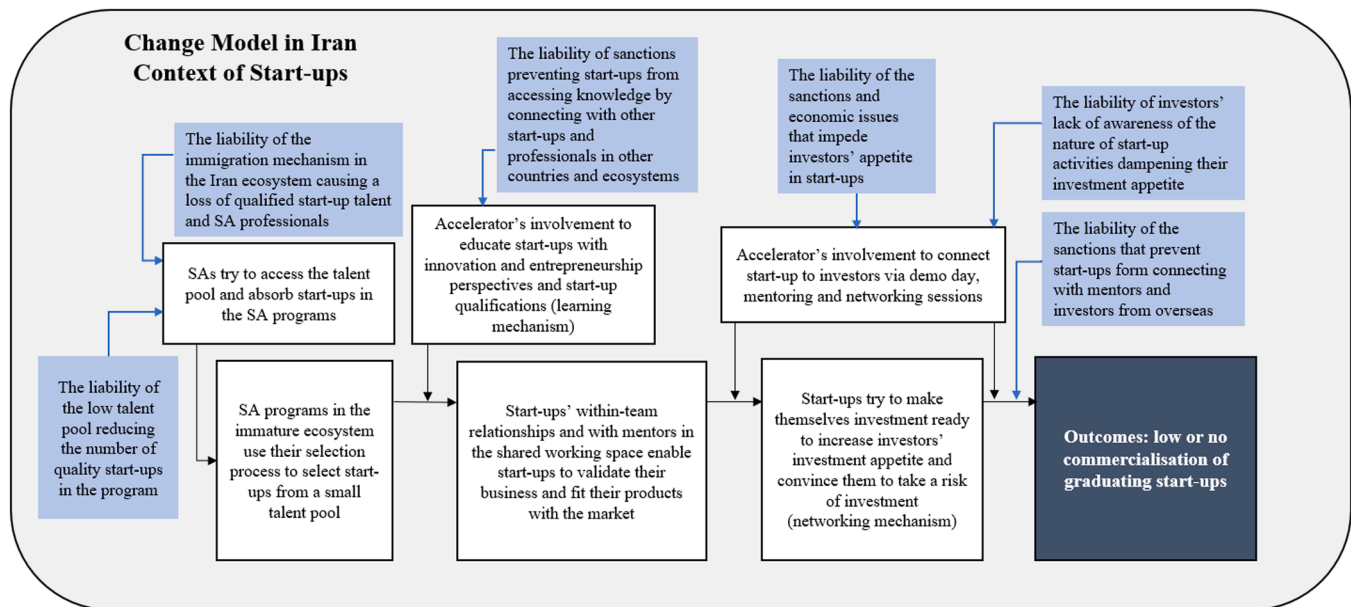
Change Model in Iran Context of Start-ups

The liability of the immigration mechanism in the Iran ecosystem causing a loss of qualified start-up talent and SA professionals

The liability of sanctions preventing start-ups from accessing knowledge by connecting with other start-ups and professionals in other countries and ecosystems

The liability of the sanctions and economic issues that impede investors' appetite in start-ups

The liability of investors' lack of awareness of the nature of start-up activities dampening their investment appetite

The liability of the sanctions that prevent start-ups form connecting with mentors and investors from overseas

SAs try to access the talent pool and absorb start-ups in the SA programs

Accelerator's involvement to educate start-ups with innovation and entrepreneurship perspectives and start-up qualifications (learning mechanism)

Accelerator's involvement to connect start-up to investors via demo day, mentoring and networking sessions

The liability of the low talent pool reducing the number of quality start-ups in the program

SA programs in the immature ecosystem use their selection process to select start-ups from a small talent pool

Start-ups' within-team relationships and with mentors in the shared working space enable start-ups to validate their business and fit their products with the market

Start-ups try to make themselves investment ready to increase investors' investment appetite and convince them to take a risk of investment (networking mechanism)

Outcomes: low or no commercialisation of graduating start-ups